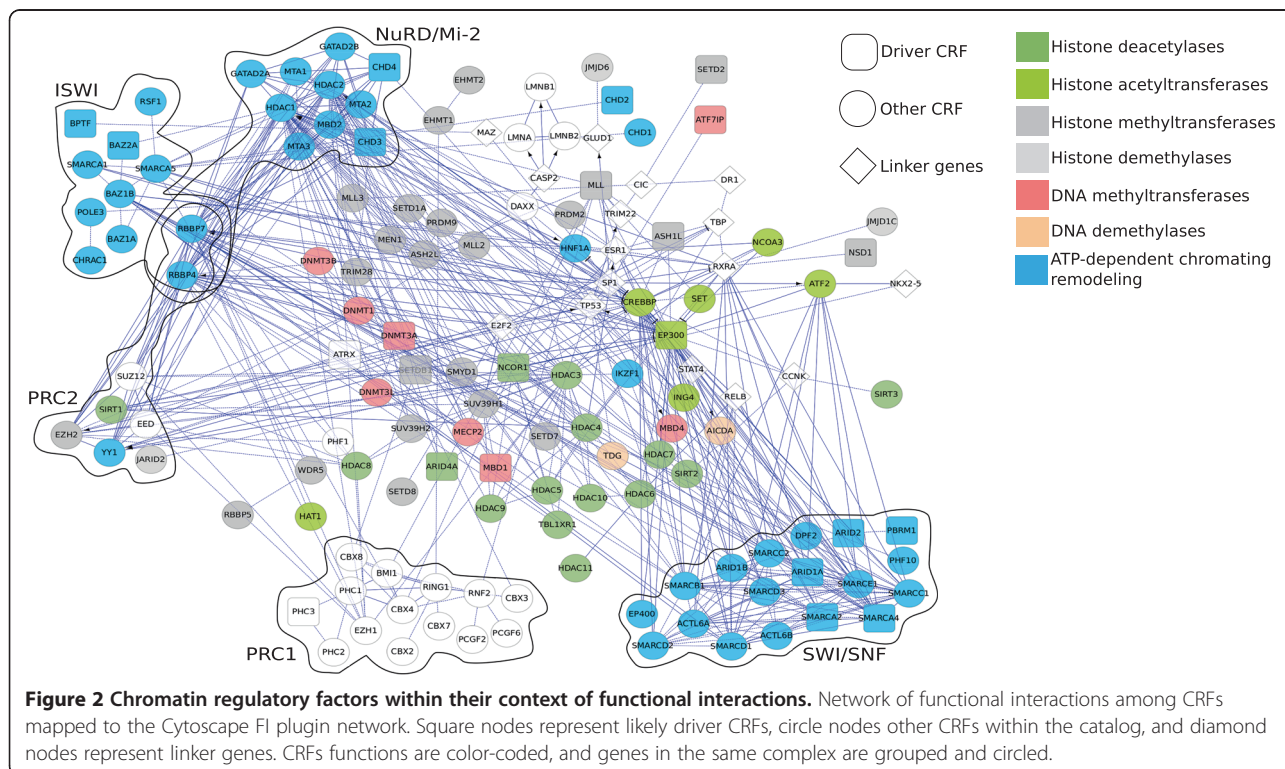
NuRD/Mi-2
ISWI
PRC2
PRC1
SWI/SNF

Driver CRF
Other CRF
Linker genes

Histone deacetylases
Histone acetyltransferases
Histone methyltransferases
Histone demethylases
DNA methyltransferases
DNA demethylases
ATP-dependent chromating remodeling

GATAD2B, CHD4, GATAD2A, MTA1, HDAC2, MTA2, HDAC1, MBD2, MTA3, CHD3, RSF1, BPTF, BAZ2A, SMARCA1, SMARCA5, BAZ1B, POLE3, BAZ1A, CHRAC1, RBBP7, RBBP4, EHMT2, EHMT1, MAZ, LMNB1, LMNA, LMNB2, JMJD6, CHD2, GLUD1, CHD1, SETD2, ATF7IP, CASP2, MLL, CIC, DR1, DAXX, PRDM2, TRIM22, TBP, JMJD1C, MLL3, SETD1A, PRDM9, MEN1, ASH2L, MLL2, HNF1A, ESR1, ASH1L, NCOA3, NSD1, DNMT3B, TRIM28, SP1, RXRA, ATF2, NKX2-5, DNMT1, TP53, CREBBP, SET, DNMT3A, E2F2, EP300, SUZ12, ATRX, SETDB1, SMYD1, NCOR1, HDAC3, IKZF1, STAT4, CCNK, SIRT3, DNMT3L, SUV39H1, ING4, RELB, SIRT1, EED, EZH2, YY1, JARID2, PHF1, SUV39H2, MECP2, SETD7, HDAC4, MBD4, AICDA, TDG, HDAC7, SIRT2, WDR5, HDAC8, ARID4A, MBD1, SETD8, HDAC5, HDAC10, HDAC6, HDAC9, RBBP5, HAT1, TBL1XR1, HDAC11, CBX8, BMI1, PHC1, RING1, RNF2, CBX3, PHC3, CBX4, EZH1, CBX7, PCGF2, PCGF6, PHC2, CBX2, DPF2, ARID2, PBRM1, SMARCC2, PHF10, ARID1B, ARID1A, SMARCE1, SMARCB1, SMARCD3, SMARCC1, EP400, ACTL6A, SMARCA2, SMARCA4, ACTL6B, SMARCD2, SMARCD1

**Figure 2 Chromatin regulatory factors within their context of functional interactions.** Network of functional interactions among CRFs mapped to the Cytoscape FI plugin network. Square nodes represent likely driver CRFs, circle nodes other CRFs within the catalog, and diamond nodes represent linker genes. CRFs functions are color-coded, and genes in the same complex are grouped and circled.